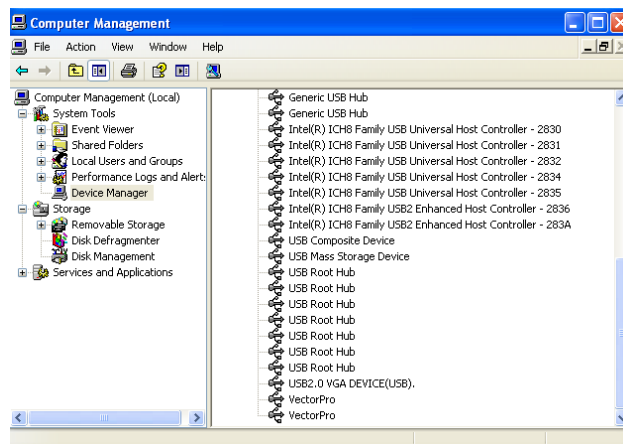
Computer Management

File Action View Window Help

Computer Management (Local)
System Tools
Event Viewer
Shared Folders
Local Users and Groups
Performance Logs and Alert:
Device Manager
Storage
Removable Storage
Disk Defragmenter
Disk Management
Services and Applications

Generic USB Hub
Generic USB Hub
Intel(R) ICH8 Family USB Universal Host Controller - 2830
Intel(R) ICH8 Family USB Universal Host Controller - 2831
Intel(R) ICH8 Family USB Universal Host Controller - 2832
Intel(R) ICH8 Family USB Universal Host Controller - 2834
Intel(R) ICH8 Family USB Universal Host Controller - 2835
Intel(R) ICH8 Family USB2 Enhanced Host Controller - 2836
Intel(R) ICH8 Family USB2 Enhanced Host Controller - 283A
USB Composite Device
USB Mass Storage Device
USB Root Hub
USB Root Hub
USB Root Hub
USB Root Hub
USB Root Hub
USB Root Hub
USB Root Hub
USB2.0 VGA DEVICE(USB).
VectorPro
VectorPro